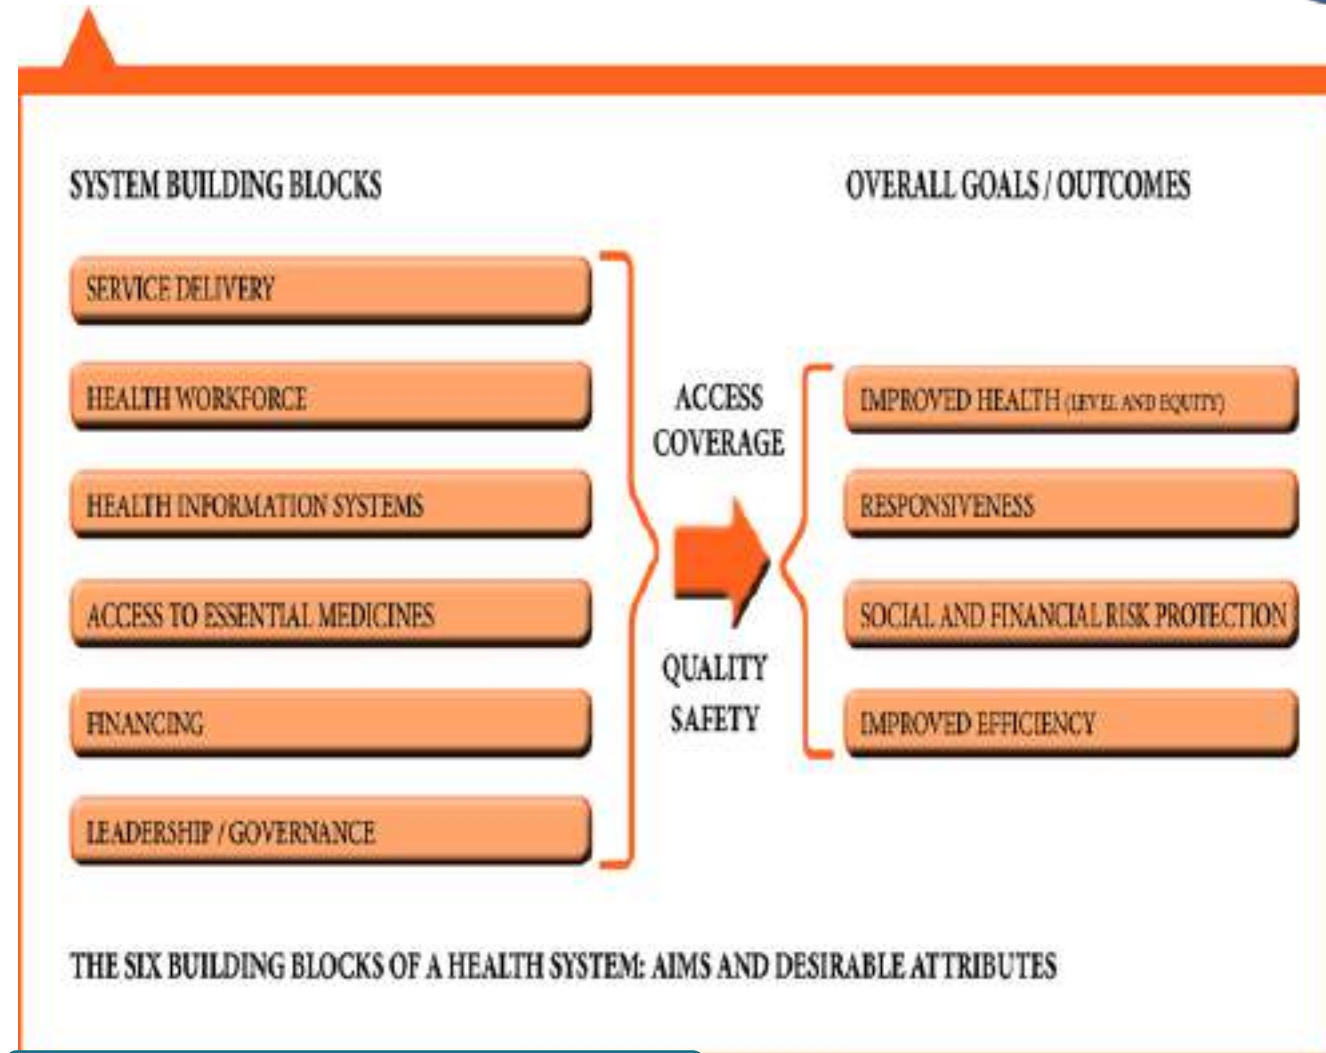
SYSTEM BUILDING BLOCKS

OVERALL GOALS / OUTCOMES

SERVICE DELIVERY

HEALTH WORKFORCE

HEALTH INFORMATION SYSTEMS

ACCESS TO ESSENTIAL MEDICINES

FINANCING

LEADERSHIP / GOVERNANCE

ACCESS
COVERAGE

QUALITY
SAFETY

IMPROVED HEALTH (LEVEL AND EQUITY)

RESPONSIVENESS

SOCIAL AND FINANCIAL RISK PROTECTION

IMPROVED EFFICIENCY

THE SIX BUILDING BLOCKS OF A HEALTH SYSTEM: AIMS AND DESIRABLE ATTRIBUTES